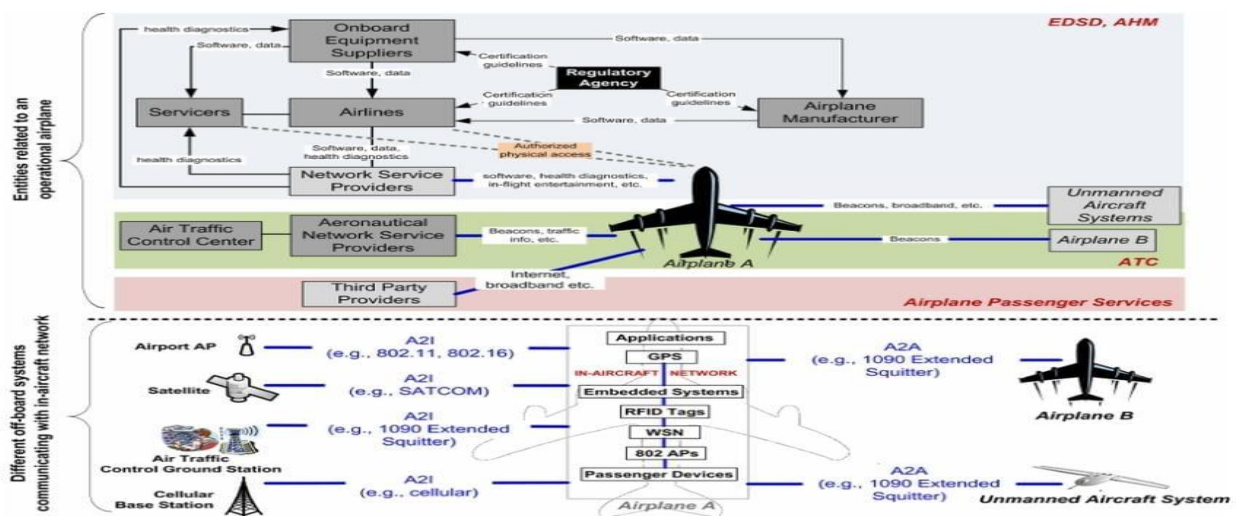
Entities related to an operational airplane

EDSD, AHM

health diagnostics

Onboard Equipment Suppliers

Software, data

Software, data

Certification guidelines

Regulatory Agency

Certification guidelines

Certification guidelines

Servicers

Airlines

Airplane Manufacturer

Software, data

health diagnostics

Software, data, health diagnostics

Authorized physical access

Network Service Providers

software, health diagnostics, in-flight entertainment, etc.

Unmanned Aircraft Systems

Beacons, broadband, etc.

Air Traffic Control Center

Aeronautical Network Service Providers

Beacons, traffic info, etc.

Beacons

Airplane B

Airplane A

ATC

Internet, broadband etc.

Third Party Providers

Airplane Passenger Services

Different off-board systems communicating with in-aircraft network

Airport AP

A2I (e.g., 802.11, 802.16)

Satellite

A2I (e.g., SATCOM)

Air Traffic Control Ground Station

A2I (e.g., 1090 Extended Squitter)

Cellular Base Station

A2I (e.g., cellular)

Applications

GPS

IN-AIRCRAFT NETWORK

Embedded Systems

RFID Tags

WSN

802 APs

Passenger Devices

Airplane A

A2A (e.g., 1090 Extended Squitter)

Airplane B

A2A (e.g., 1090 Extended Squitter)

Unmanned Aircraft System